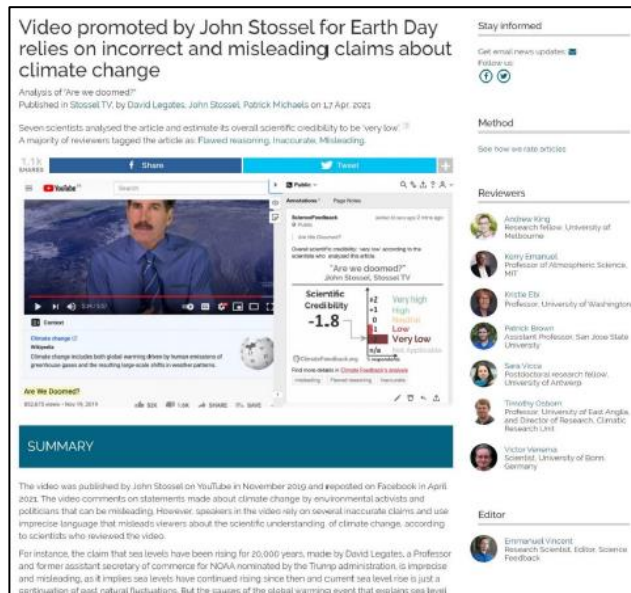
Video promoted by John Stossel for Earth Day relies on incorrect and misleading claims about climate change

Analysis of "Are we doomed?"
Published in Stossel TV, by David Legates, John Stossel, Patrick Michaels on 17 Apr. 2021

Seven scientists analysed the article and estimate its overall scientific credibility to be 'very low'.
A majority of reviewers tagged the article as: Flawed reasoning, Inaccurate, Misleading.

1.1k SHARES
Share
Tweet

YouTube
Search
Public
Annotations Page Notes
ScienceFeedback
Overall scientific credibility: 'very low' according to the scientists who analyzed this article.
"Are we doomed?"
John Stossel, Stossel TV
Scientific Credibility
-1.8
+2 Very high
+1 High
0 Neutral
-1 Low
-2 Very low
n/a Not Applicable
Find more details in Climate Feedback's analysis
misleading Flawed reasoning Inaccurate
Context
Climate change
Wikipedia
Climate change includes both global warming driven by human emissions of greenhouse gases and the resulting large-scale shifts in weather patterns.
Are We Doomed?
852,673 views • Nov 19, 2019
32K 1.6K SHARE SAVE

SUMMARY

The video was published by John Stossel on YouTube in November 2019 and reposted on Facebook in April 2021. The video comments on statements made about climate change by environmental activists and politicians that can be misleading. However, speakers in the video rely on several inaccurate claims and use imprecise language that misleads viewers about the scientific understanding of climate change, according to scientists who reviewed the video.

For instance, the claim that sea levels have been rising for 20,000 years, made by David Legates, a Professor and former assistant secretary of commerce for NOAA nominated by the Trump administration, is imprecise and misleading, as it implies sea levels have continued rising since then and current sea level rise is just a continuation of past natural fluctuations. But the causes of the global warming event that explains sea level

Stay informed
Get email news updates
Follow us

Method
See how we rate articles

Reviewers
Andrew King
Research fellow, University of Melbourne
Kerry Emanuel
Professor of Atmospheric Science, MIT
Kristie Ebi
Professor, University of Washington
Patrick Brown
Assistant Professor, San Jose State University
Sara Vicca
Postdoctoral research fellow, University of Antwerp
Timothy Osborn
Professor, University of East Anglia, and Director of Research, Climatic Research Unit
Victor Venema
Scientist, University of Bonn, Germany

Editor
Emmanuel Vincent
Research Scientist, Editor, Science Feedback